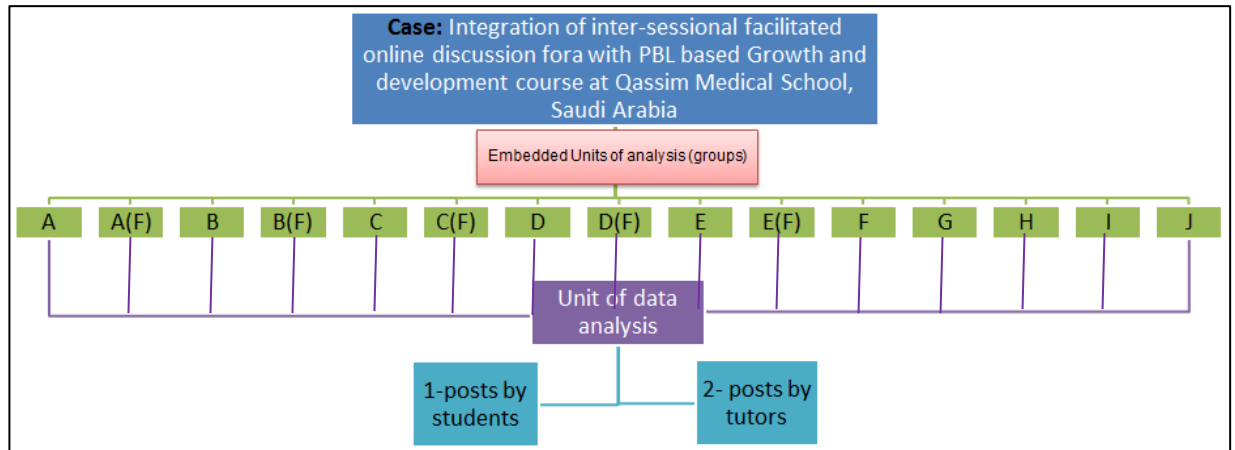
**Case:** Integration of inter-sessional facilitated online discussion fora with PBL based Growth and development course at Qassim Medical School, Saudi Arabia

Embedded Units of analysis (groups)

A A(F) B B(F) C C(F) D D(F) E E(F) F G H I J

Unit of data analysis

1-posts by students

2- posts by tutors